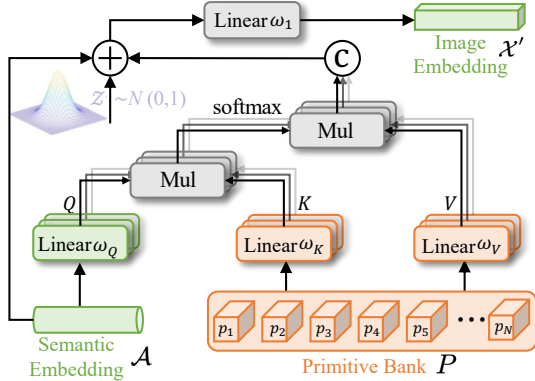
Linear $\omega_1$

Image Embedding $\mathcal{X}'$

C

$\mathcal{Z} \sim N(0,1)$

softmax

Mul

Mul

$Q$

$K$

$V$

Linear $\omega_Q$

Linear $\omega_K$

Linear $\omega_V$

Semantic Embedding $\mathcal{A}$

$p_1$ $p_2$ $p_3$ $p_4$ $p_5$ ... $p_N$

Primitive Bank $P$